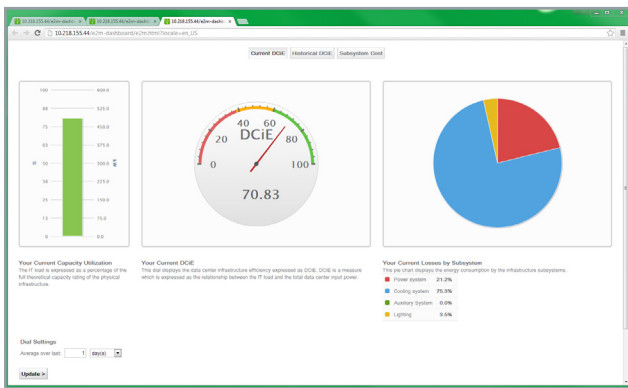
10.218.155.44/e2m-dashb | 10.218.155.44/e2m-dashb | 10.218.155.44/e2m-dashb

10.218.155.44/e2m-dashboard/e2m.html?locale=en_US

Current DCiE | Historical DCiE | Subsystem Cost

100 600.0
88 525.0
75 450.0
63 375.0
50 300.0
38 225.0
25 150.0
13 75.0
0 0.0

%

kW

0 20 40 60 80 100

DCiE

70.83

Your Current Capacity Utilization
The IT load is expressed as a percentage of the full theoretical capacity rating of the physical infrastructure.

Your Current DCiE
This dial displays the data center infrastructure efficiency expressed as DCiE. DCiE is a measure which is expressed as the relationship between the IT load and the total data center input power.

Your Current Losses by Subsystem
This pie chart displays the energy consumption by the infrastructure subsystems.

| | | |
|---|---|---|
| ■ | Power system | 21.2% |
| ■ | Cooling system | 75.3% |
| ■ | Auxiliary System | 0.0% |
| ■ | Lighting | 3.5% |

Dial Settings
Average over last: 1 day(s)

Update >